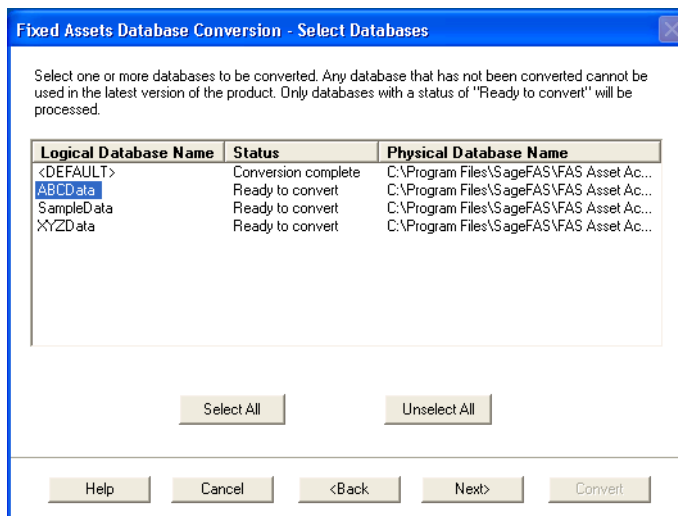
Fixed Assets Database Conversion - Select Databases

Select one or more databases to be converted. Any database that has not been converted cannot be used in the latest version of the product. Only databases with a status of "Ready to convert" will be processed.

| Logical Database Name | Status | Physical Database Name |
|---|---|---|
| <DEFAULT> | Conversion complete | C:\Program Files\SageFAS\FAS Asset Ac... |
| ABCData | Ready to convert | C:\Program Files\SageFAS\FAS Asset Ac... |
| SampleData | Ready to convert | C:\Program Files\SageFAS\FAS Asset Ac... |
| XYZData | Ready to convert | C:\Program Files\SageFAS\FAS Asset Ac... |

Select All

Unselect All

Help

Cancel

<Back

Next>

Convert